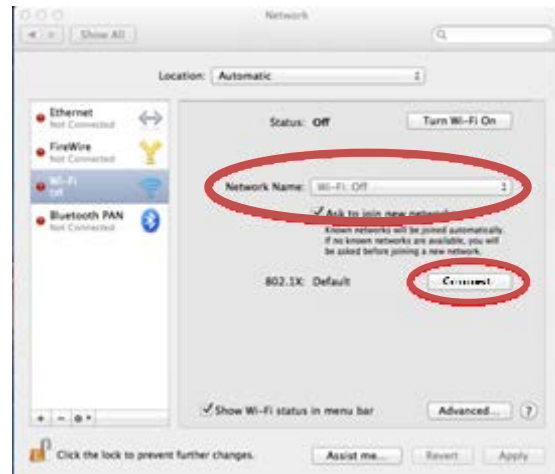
Network

Show All

Location: Automatic

Ethernet
Not Connected

FireWire
Not Connected

Wi-Fi
Off

Bluetooth PAN
Not Connected

Status: Off

Turn Wi-Fi On

Network Name: Wi-Fi: Off

Ask to join new networks

Known networks will be joined automatically. If no known networks are available, you will be asked before joining a new network.

802.1X: Default

Connect

Show Wi-Fi status in menu bar

Advanced...

?

Click the lock to prevent further changes.

Assist me...

Revert

Apply